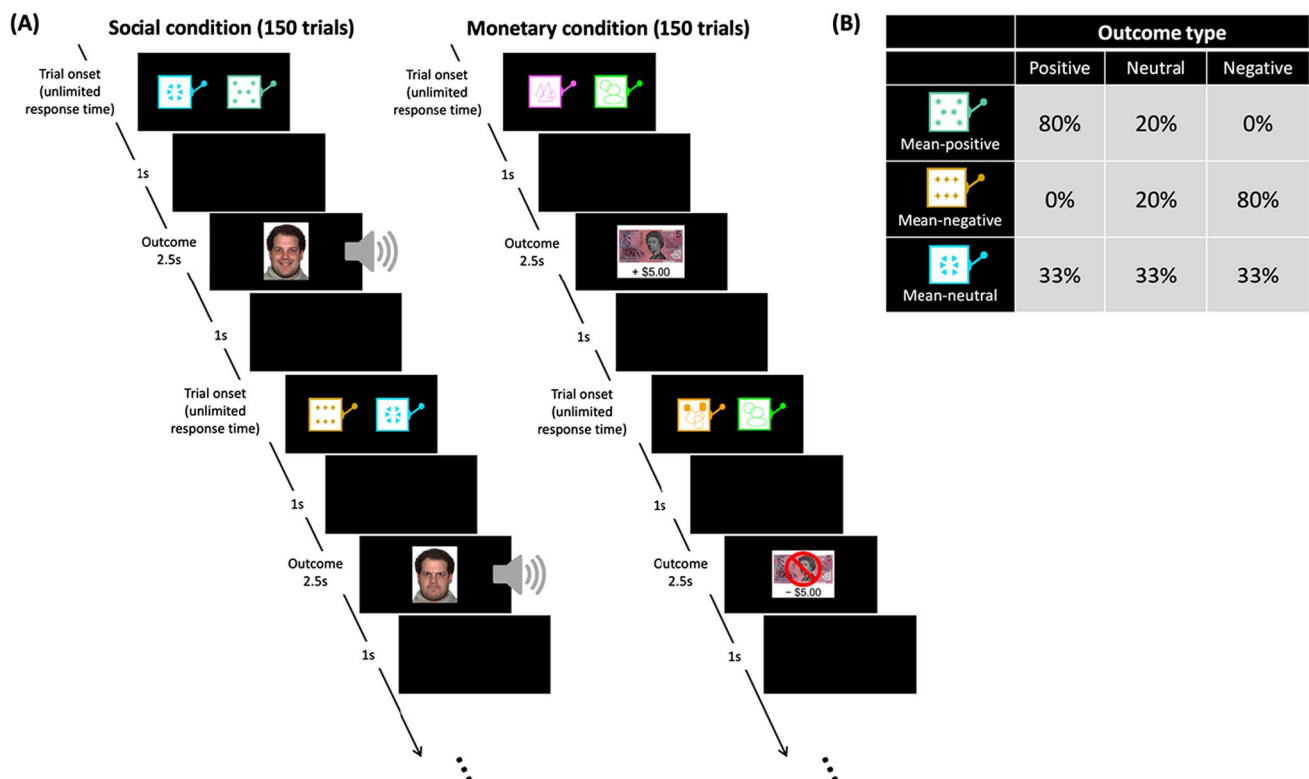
(A)

Social condition (150 trials)

Trial onset (unlimited response time)

1s

Outcome 2.5s

1s

Trial onset (unlimited response time)

1s

Outcome 2.5s

1s

Monetary condition (150 trials)

Trial onset (unlimited response time)

1s

Outcome 2.5s

+ $5.00

1s

Trial onset (unlimited response time)

1s

Outcome 2.5s

− $5.00

1s

(B)

| | Outcome type | | |
|---|---|---|---|
| | Positive | Neutral | Negative |
| Mean-positive | 80% | 20% | 0% |
| Mean-negative | 0% | 20% | 80% |
| Mean-neutral | 33% | 33% | 33% |